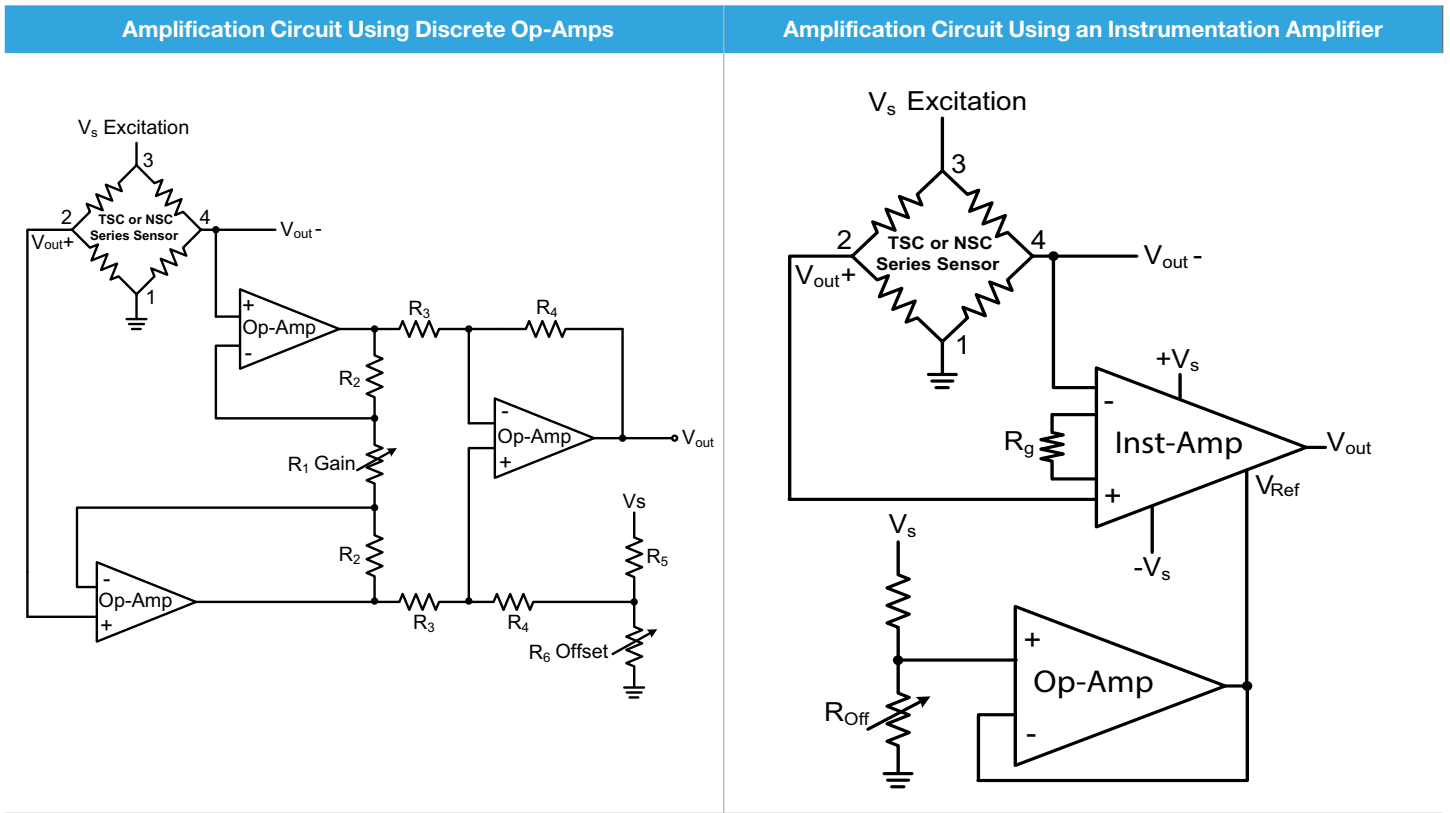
Amplification Circuit Using Discrete Op-Amps

$V_s$ Excitation
3
2
4
TSC or NSC Series Sensor
$V_{out}+$
$V_{out}-$
1
+
Op-Amp
-
$R_3$
$R_4$
$R_2$
-
Op-Amp
+
$V_{out}$
$R_1$ Gain
Vs
$R_2$
$R_5$
-
Op-Amp
+
$R_3$
$R_4$
$R_6$ Offset

Amplification Circuit Using an Instrumentation Amplifier

$V_s$ Excitation
3
2
4
TSC or NSC Series Sensor
$V_{out}+$
$V_{out}-$
1
$+V_s$
-
$R_g$
Inst-Amp
$V_{out}$
+
$V_{Ref}$
$V_s$
$-V_s$
+
Op-Amp
$R_{Off}$
-